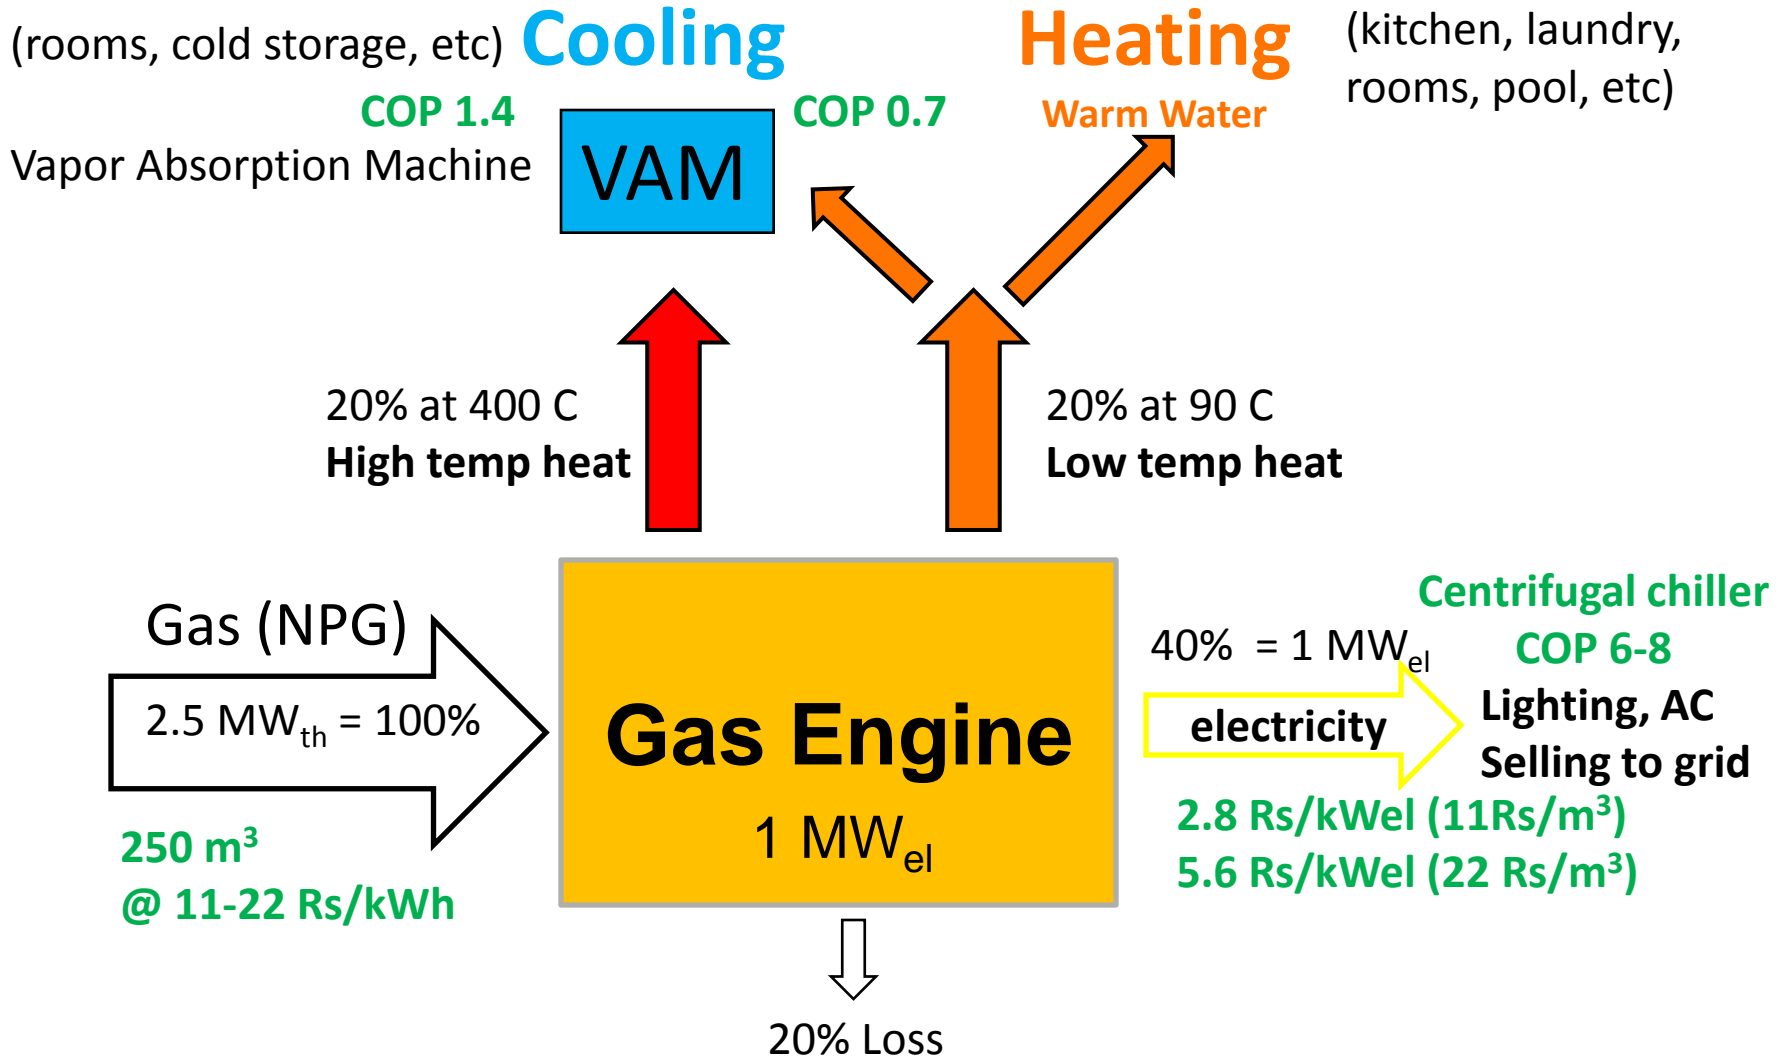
(rooms, cold storage, etc) Cooling

Heating (kitchen, laundry, rooms, pool, etc)

COP 1.4

Vapor Absorption Machine

VAM

COP 0.7

Warm Water

20% at 400 C
**High temp heat**

20% at 90 C
**Low temp heat**

Gas (NPG)

2.5 MW$_{th}$ = 100%

250 m$^3$
@ 11-22 Rs/kWh

Gas Engine

1 MW$_{el}$

20% Loss

Centrifugal chiller
COP 6-8

40% = 1 MW$_{el}$

electricity

Lighting, AC
Selling to grid

2.8 Rs/kWel (11Rs/m$^3$)
5.6 Rs/kWel (22 Rs/m$^3$)